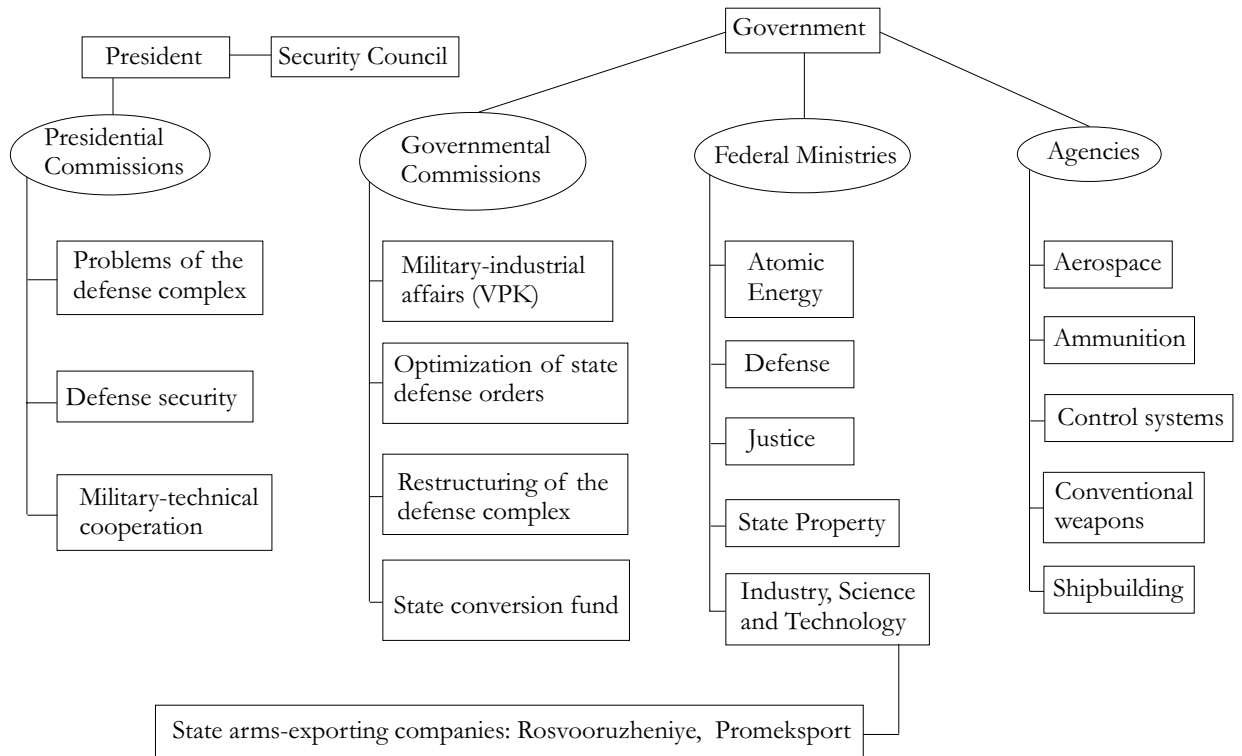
Government

President

Security Council

Presidential Commissions

Problems of the defense complex

Defense security

Military-technical cooperation

Governmental Commissions

Military-industrial affairs (VPK)

Optimization of state defense orders

Restructuring of the defense complex

State conversion fund

Federal Ministries

Atomic Energy

Defense

Justice

State Property

Industry, Science and Technology

Agencies

Aerospace

Ammunition

Control systems

Conventional weapons

Shipbuilding

State arms-exporting companies: Rosvooruzheniye, Promeksport